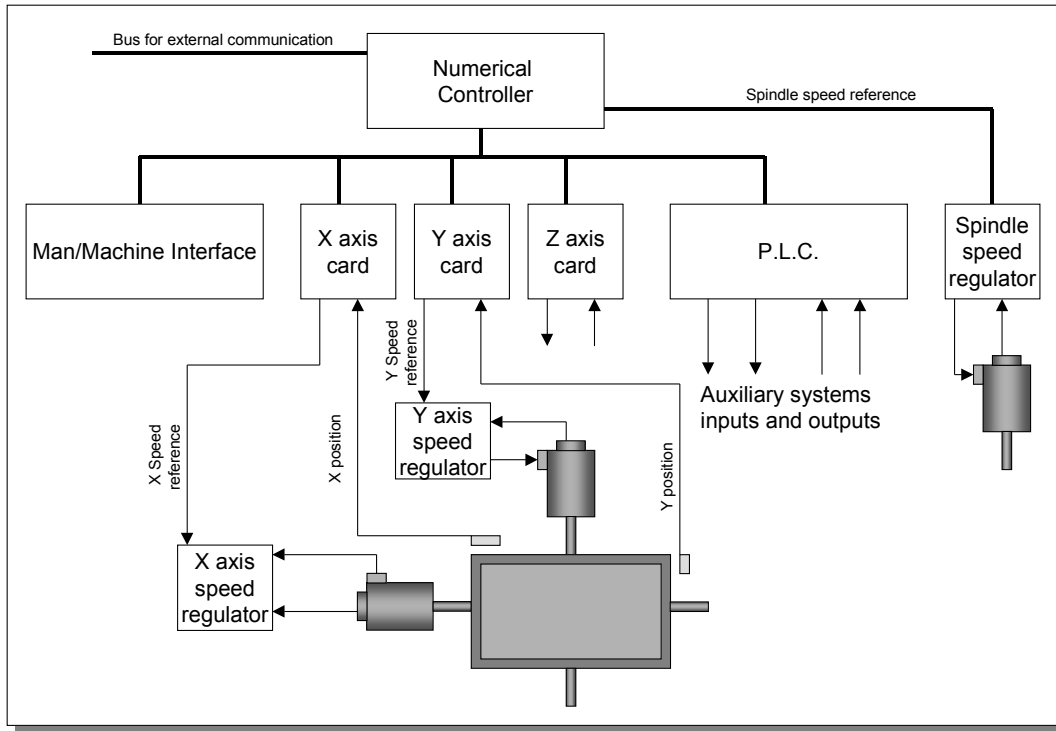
Bus for external communication

Numerical Controller

Spindle speed reference

Man/Machine Interface

X axis card

Y axis card

Z axis card

P.L.C.

Spindle speed regulator

Y Speed reference

Auxiliary systems inputs and outputs

X Speed reference

X position

Y axis speed regulator

Y position

X axis speed regulator